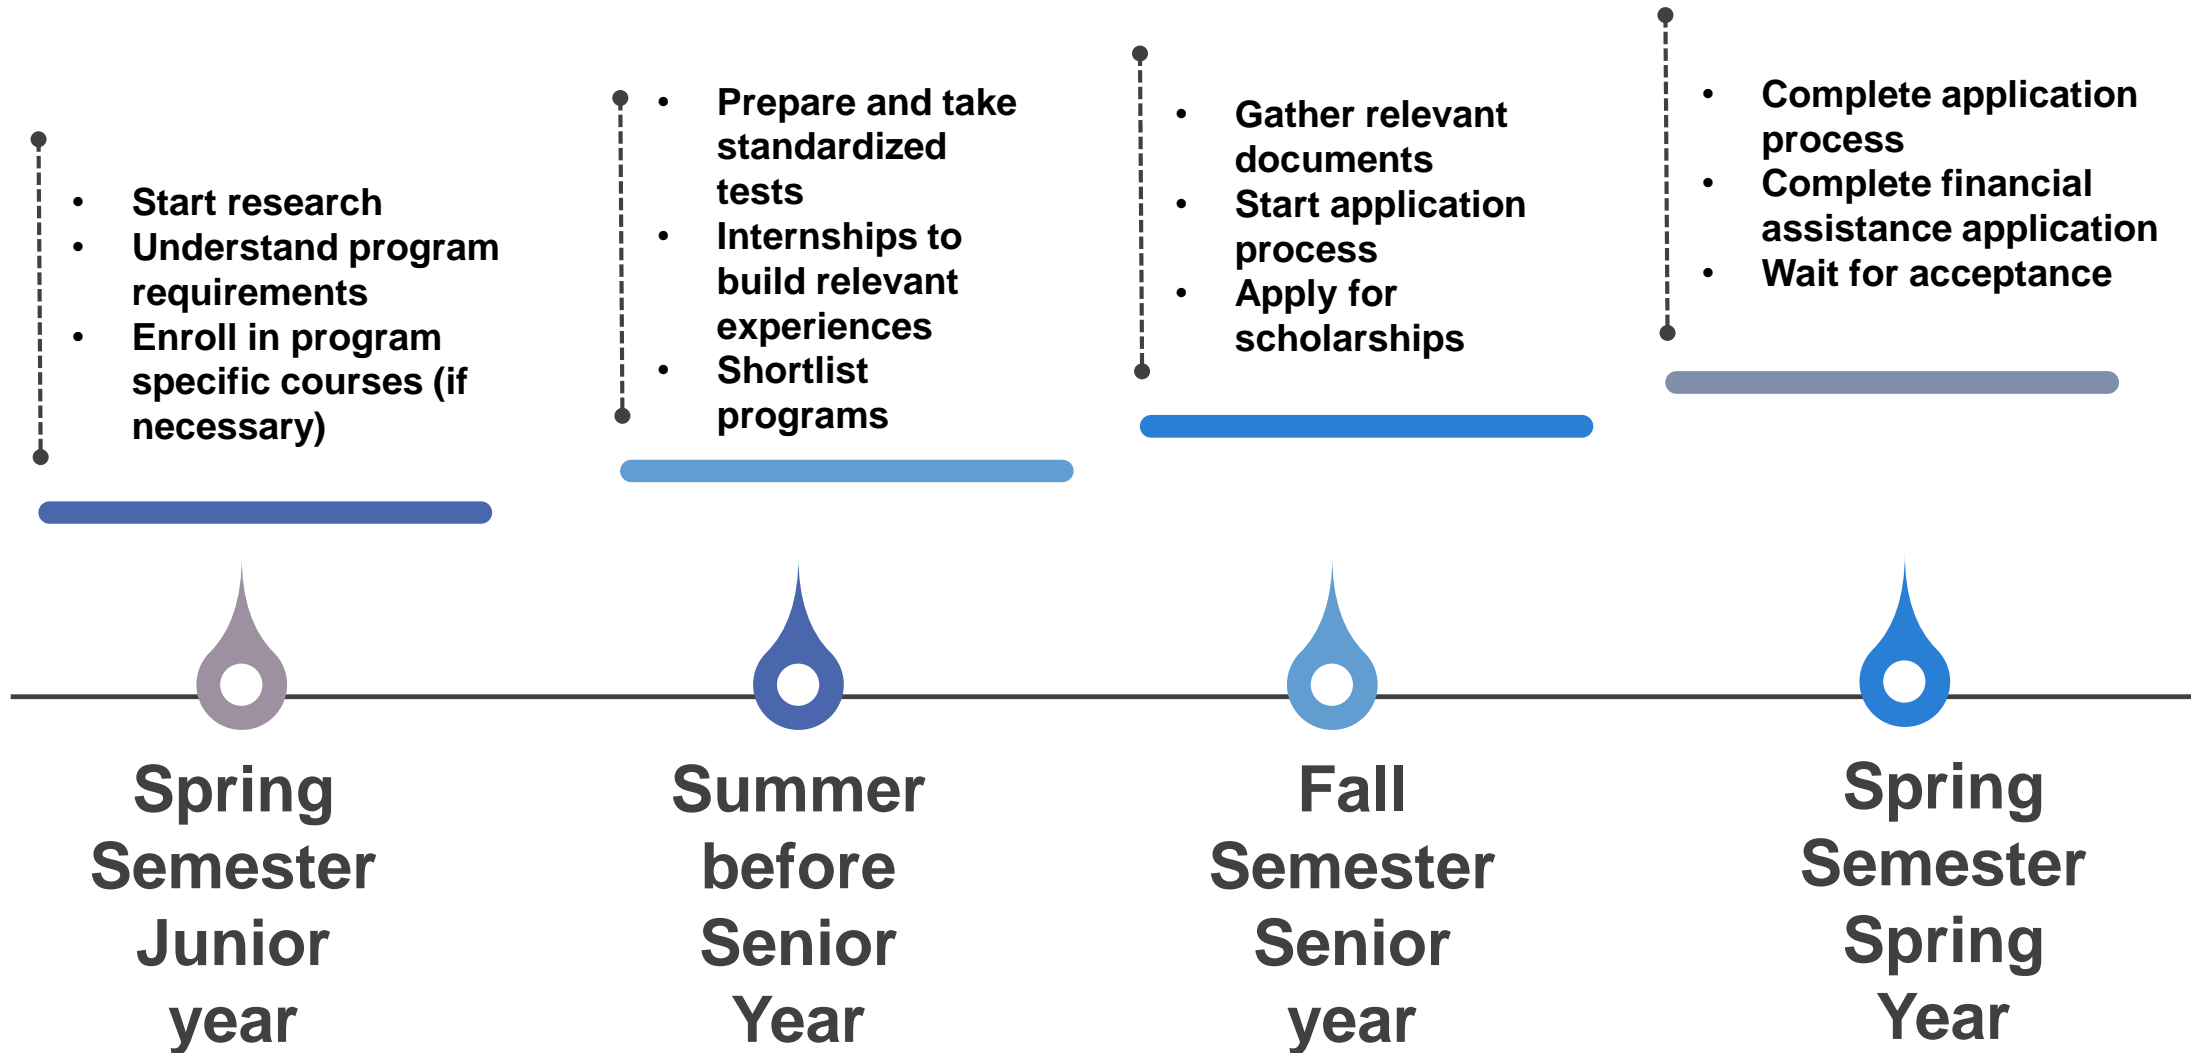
• Start research
• Understand program requirements
• Enroll in program specific courses (if necessary)

Spring Semester Junior year

• Prepare and take standardized tests
• Internships to build relevant experiences
• Shortlist programs

Summer before Senior Year

• Gather relevant documents
• Start application process
• Apply for scholarships

Fall Semester Senior year

• Complete application process
• Complete financial assistance application
• Wait for acceptance

Spring Semester Spring Year